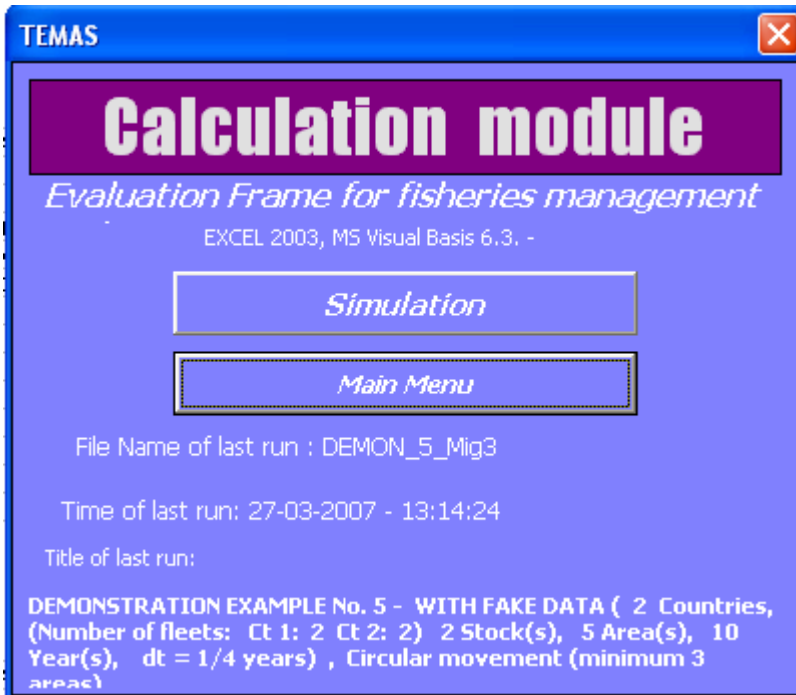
TEMAS

Calculation module

Evaluation Frame for fisheries management

EXCEL 2003, MS Visual Basis 6.3. -

Simulation

Main Menu

File Name of last run : DEMON_5_Mig3

Time of last run: 27-03-2007 - 13:14:24

Title of last run:

DEMONSTRATION EXAMPLE No. 5 - WITH FAKE DATA ( 2 Countries, (Number of fleets: Ct 1: 2 Ct 2: 2) 2 Stock(s), 5 Area(s), 10 Year(s), dt = 1/4 years) , Circular movement (minimum 3 areas)